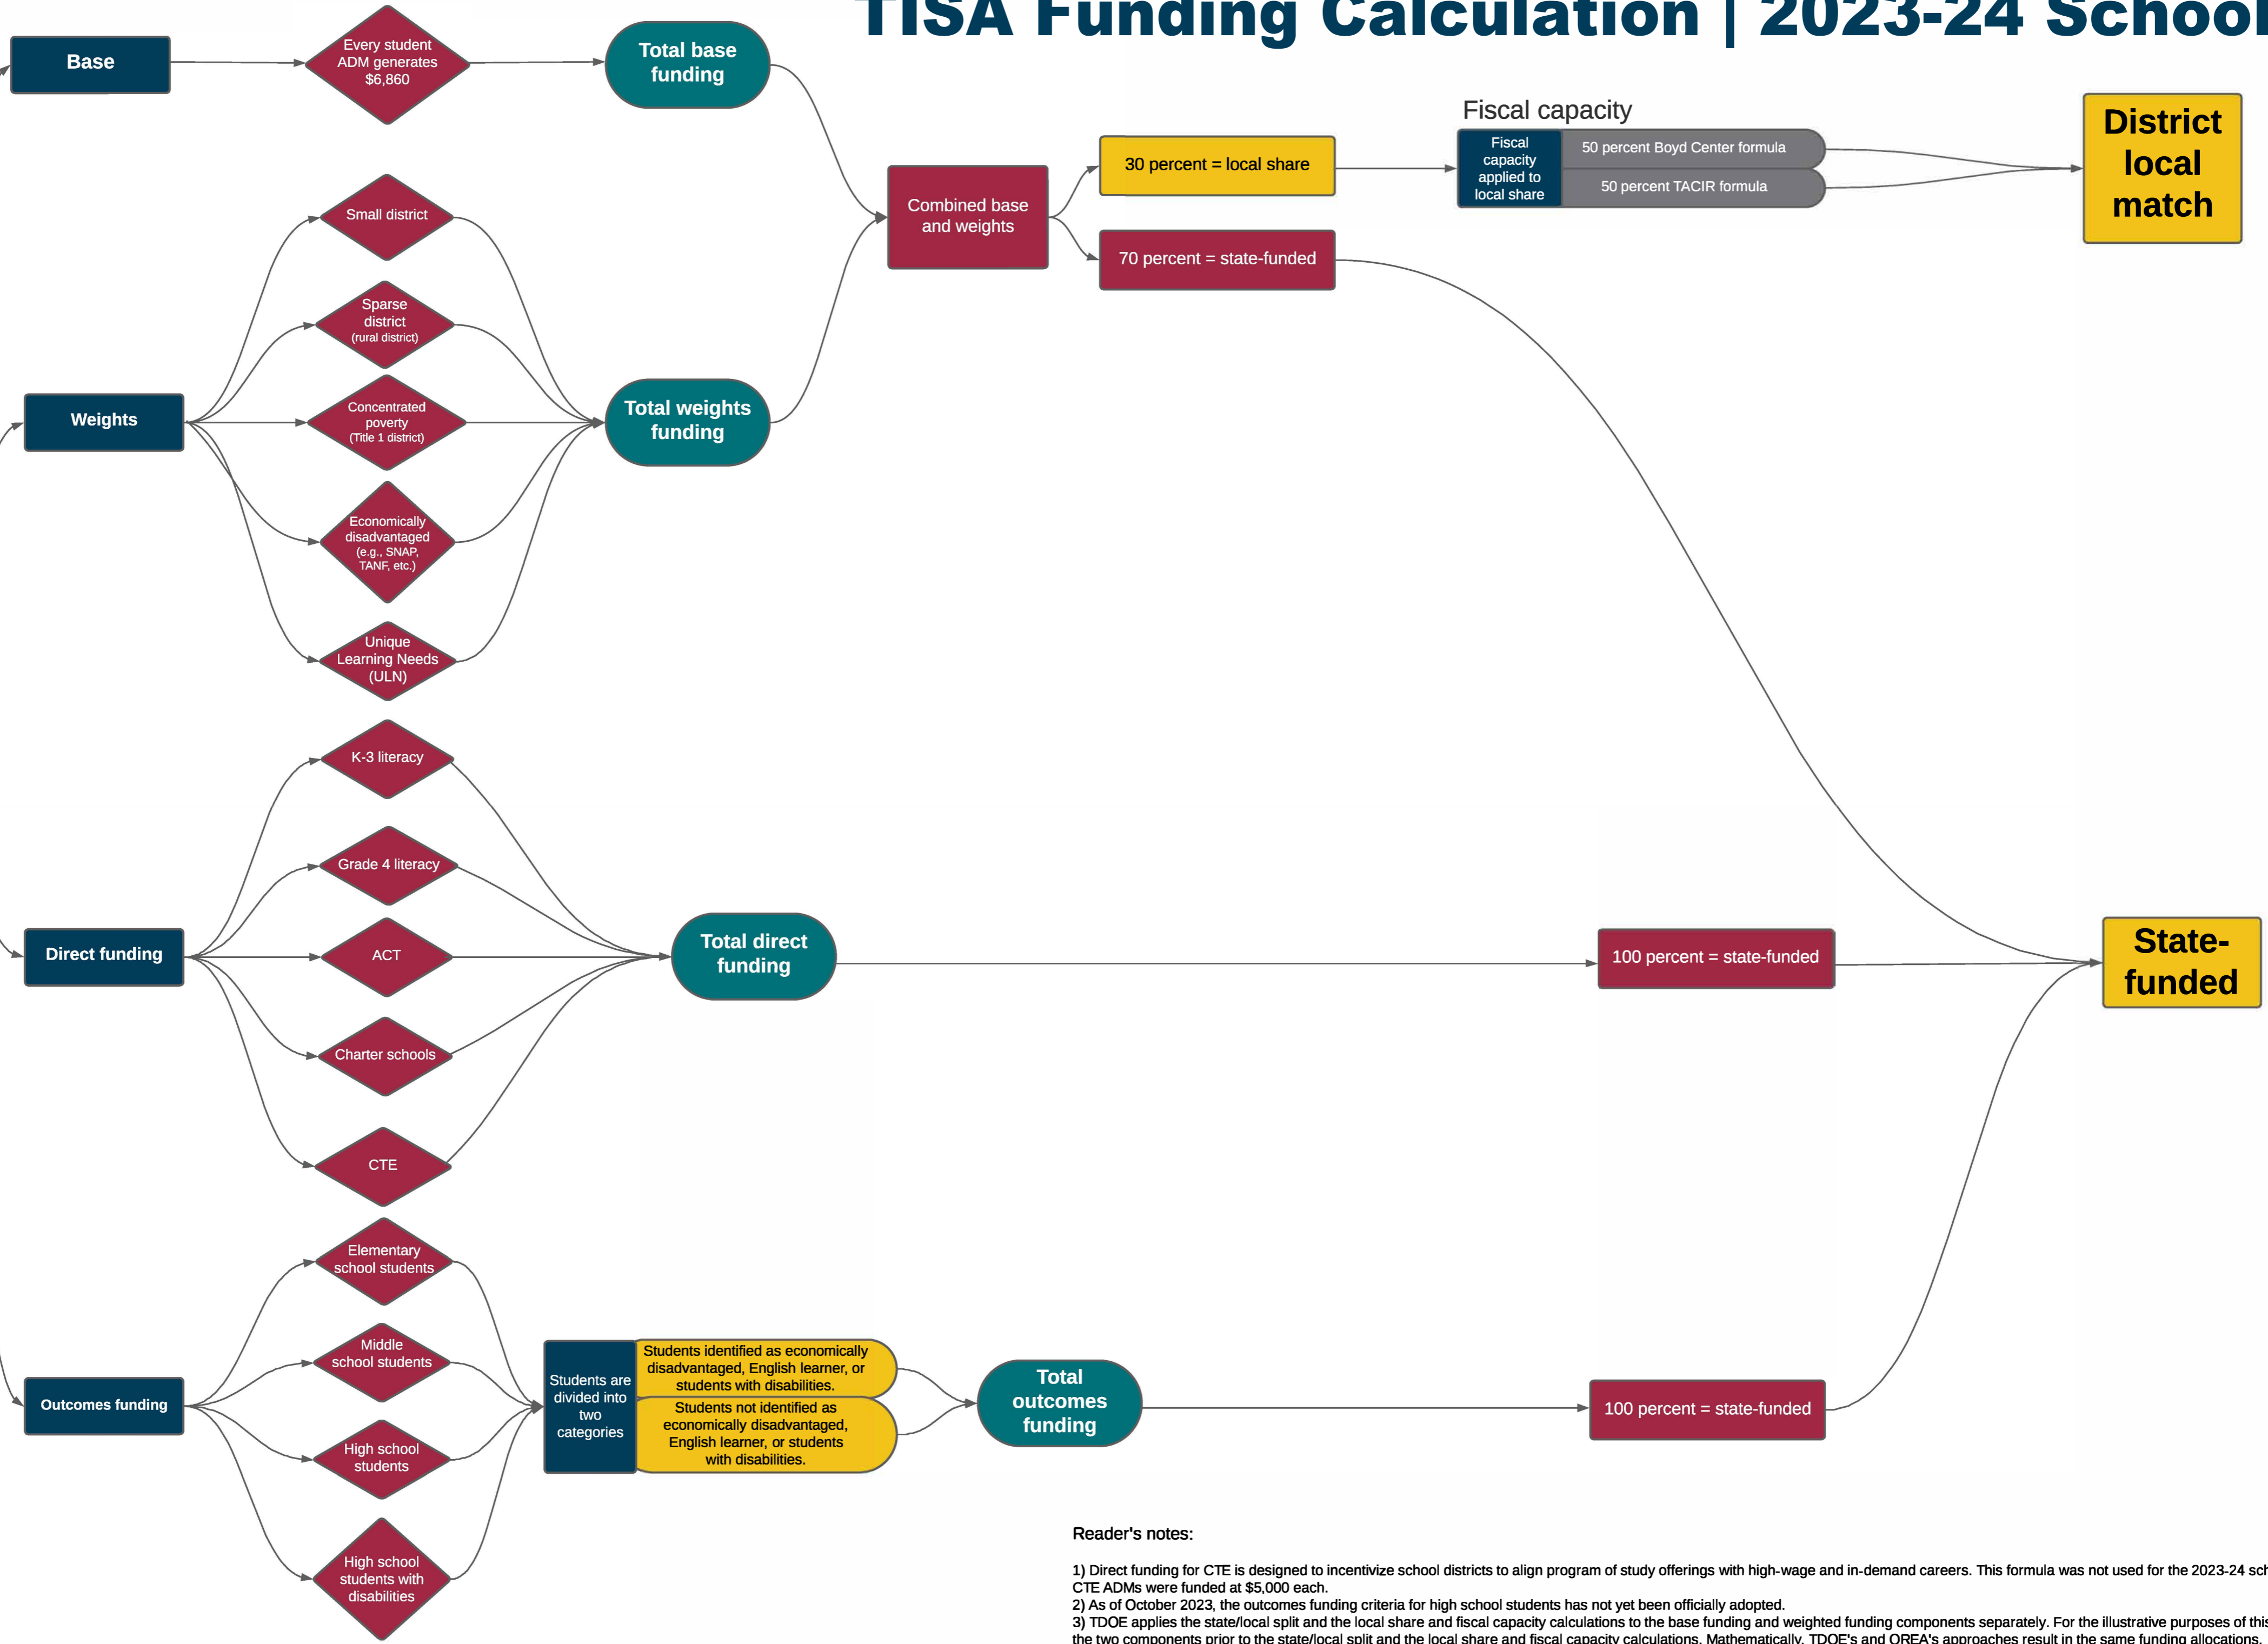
TISA Funding Calculation | 2023-24 School

Base

Every student ADM generates $6,860

Total base funding

Weights

Small district

Sparse district (rural district)

Concentrated poverty (Title 1 district)

Economically disadvantaged (e.g., SNAP, TANF, etc.)

Unique Learning Needs (ULN)

Total weights funding

Combined base and weights

30 percent = local share

70 percent = state-funded

Fiscal capacity

Fiscal capacity applied to local share

50 percent Boyd Center formula

50 percent TACIR formula

District local match

Direct funding

K-3 literacy

Grade 4 literacy

ACT

Charter schools

CTE

Total direct funding

100 percent = state-funded

State-funded

Outcomes funding

Elementary school students

Middle school students

High school students

High school students with disabilities

Students are divided into two categories

Students identified as economically disadvantaged, English learner, or students with disabilities.

Students not identified as economically disadvantaged, English learner, or students with disabilities.

Total outcomes funding

100 percent = state-funded

Reader's notes:

1) Direct funding for CTE is designed to incentivize school districts to align program of study offerings with high-wage and in-demand careers. This formula was not used for the 2023-24 sch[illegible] CTE ADMs were funded at $5,000 each.
2) As of October 2023, the outcomes funding criteria for high school students has not yet been officially adopted.
3) TDOE applies the state/local split and the local share and fiscal capacity calculations to the base funding and weighted funding components separately. For the illustrative purposes of this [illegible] the two components prior to the state/local split and the local share and fiscal capacity calculations. Mathematically, TDOE's and OREA's approaches result in the same funding allocations.